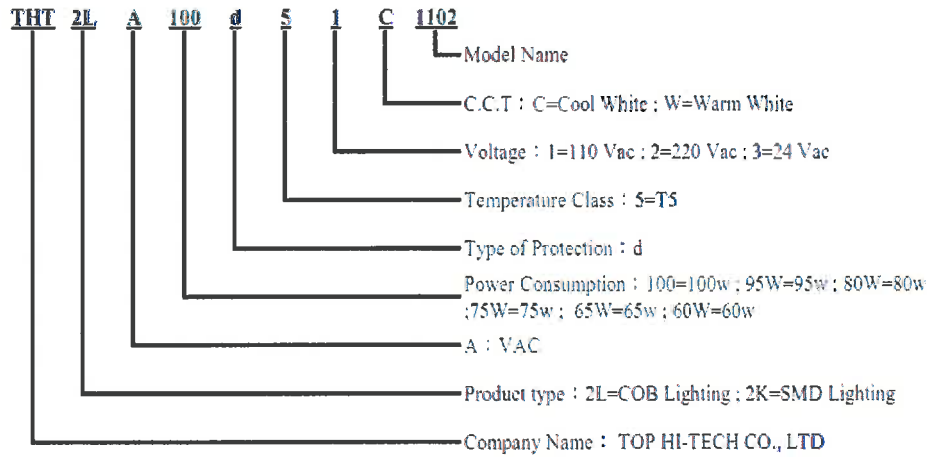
THT 2L A 100 d 5 1 C 1102

Model Name

C.C.T：C=Cool White ; W=Warm White

Voltage：1=110 Vac ; 2=220 Vac ; 3=24 Vac

Temperature Class：5=T5

Type of Protection：d

Power Consumption：100=100w ; 95W=95w ; 80W=80w ;75W=75w ; 65W=65w ; 60W=60w

A：VAC

Product type：2L=COB Lighting ; 2K=SMD Lighting

Company Name： TOP HI-TECH CO., LTD